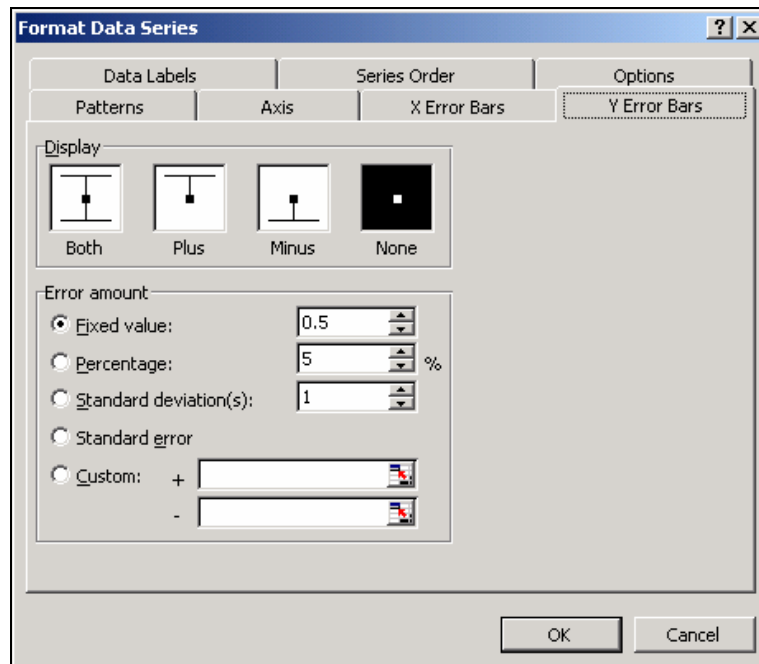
Format Data Series

?
X

Data Labels
Series Order
Options
Patterns
Axis
X Error Bars
Y Error Bars

Display
Both
Plus
Minus
None

Error amount
Fixed value: 0.5
Percentage: 5 %
Standard deviation(s): 1
Standard error
Custom: +
-

OK
Cancel